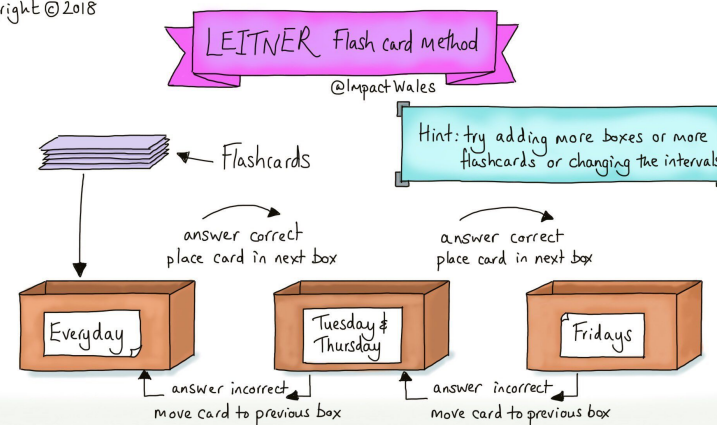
right © 2018

LEITNER Flash card method

@ImpactWales

Hint: try adding more boxes or more flashcards or changing the intervals

Flashcards

answer correct place card in next box

answer correct place card in next box

Everyday

Tuesday & Thursday

Fridays

answer incorrect move card to previous box

answer incorrect move card to previous box